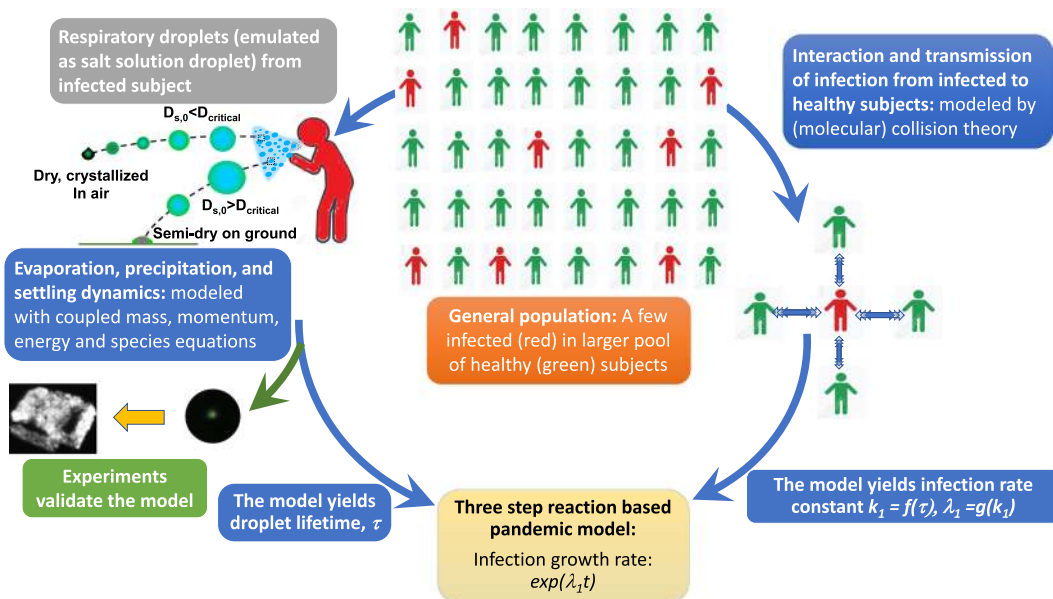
Respiratory droplets (emulated as salt solution droplet) from infected subject

$D_{s,0}<D_{critical}$

Dry, crystallized In air

$D_{s,0}>D_{critical}$

Semi-dry on ground

Interaction and transmission of infection from infected to healthy subjects: modeled by (molecular) collision theory

Evaporation, precipitation, and settling dynamics: modeled with coupled mass, momentum, energy and species equations

General population: A few infected (red) in larger pool of healthy (green) subjects

Experiments validate the model

The model yields droplet lifetime, $\tau$

Three step reaction based pandemic model:
Infection growth rate: $exp(\lambda_1 t)$

The model yields infection rate constant $k_1 = f(\tau)$, $\lambda_1 = g(k_1)$